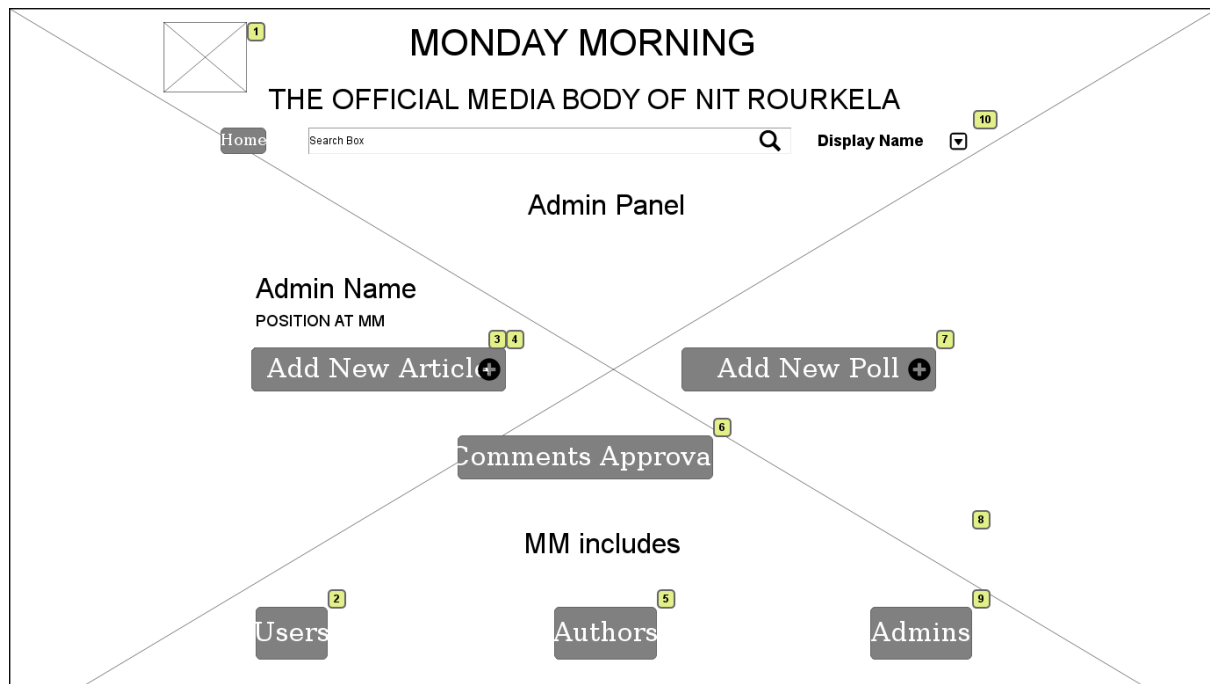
1

MONDAY MORNING

THE OFFICIAL MEDIA BODY OF NIT ROURKELA

Home

Search Box

Display Name

10

Admin Panel

Admin Name

POSITION AT MM

3 4

Add New Articl

7

Add New Poll

6

Comments Approva

8

MM includes

2

5

9

Users

Authors

Admins